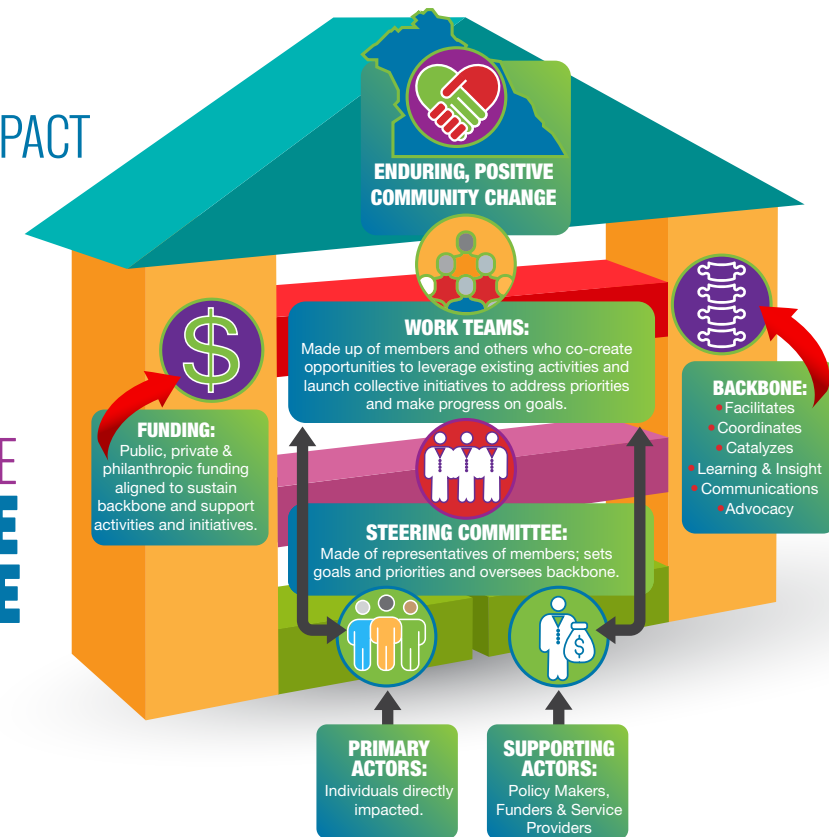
PACT

E
E
E

ENDURING, POSITIVE COMMUNITY CHANGE

WORK TEAMS:
Made up of members and others who co-create opportunities to leverage existing activities and launch collective initiatives to address priorities and make progress on goals.

FUNDING:
Public, private & philanthropic funding aligned to sustain backbone and support activities and initiatives.

BACKBONE:
• Facilitates
• Coordinates
• Catalyzes
• Learning & Insight
• Communications
• Advocacy

STEERING COMMITTEE:
Made of representatives of members; sets goals and priorities and oversees backbone.

PRIMARY ACTORS:
Individuals directly impacted.

SUPPORTING ACTORS:
Policy Makers, Funders & Service Providers